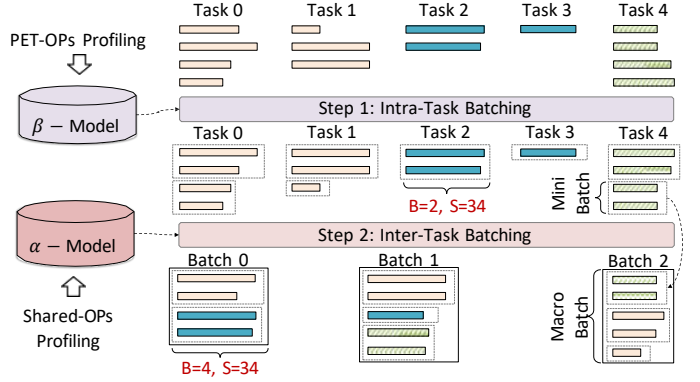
Task 0 Task 1 Task 2 Task 3 Task 4

PET-OPs Profiling

$\beta-$ Model

Step 1: Intra-Task Batching

Task 0 Task 1 Task 2 Task 3 Task 4

B=2, S=34

Mini Batch

$\alpha-$ Model

Step 2: Inter-Task Batching

Shared-OPs Profiling

Batch 0 Batch 1 Batch 2

Macro Batch

B=4, S=34